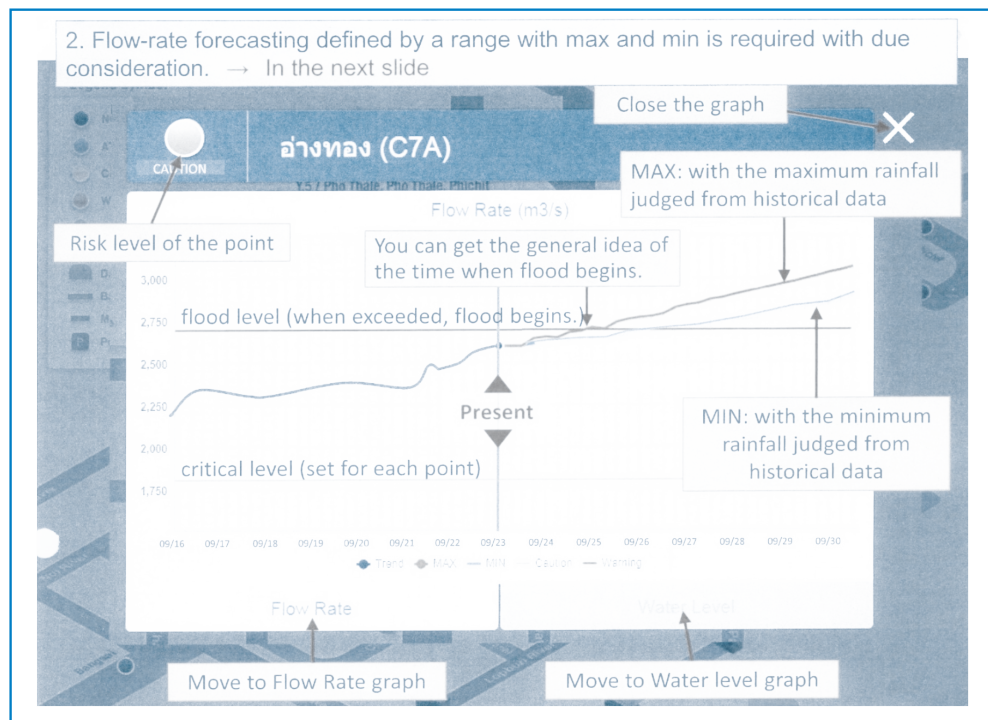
2. Flow-rate forecasting defined by a range with max and min is required with due consideration. → In the next slide

Close the graph

CAUTION

อ่างทอง (C7A)

T.5 / Pho Thale, Pho Thale, Phichit

MAX: with the maximum rainfall judged from historical data

Flow Rate (m3/s)

Risk level of the point

You can get the general idea of the time when flood begins.

3,000

2,750

flood level (when exceeded, flood begins.)

2,500

2,250

Present

MIN: with the minimum rainfall judged from historical data

2,000

critical level (set for each point)

1,750

09/16 09/17 09/18 09/19 09/20 09/21 09/22 09/23 09/24 09/25 09/26 09/27 09/28 09/29 09/30

Trend MAX MIN Caution Warning

Flow Rate

Water Level

Move to Flow Rate graph

Move to Water level graph